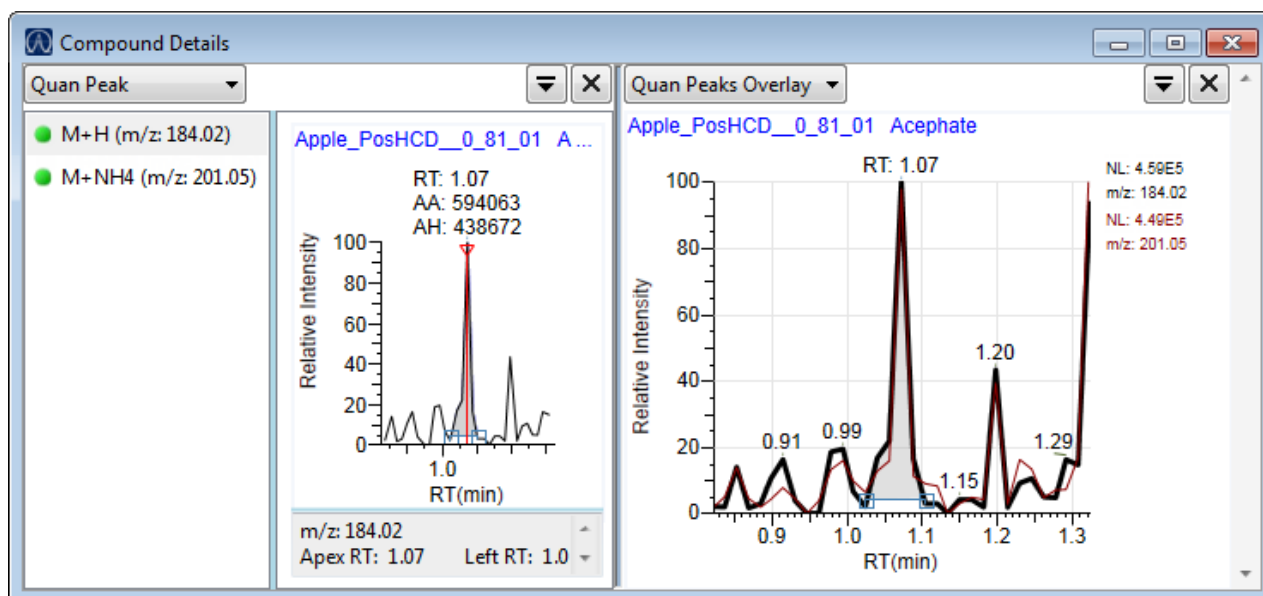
Compound Details

Quan Peak

M+H (m/z: 184.02)

M+NH4 (m/z: 201.05)

Apple_PosHCD__0_81_01 A ...

RT: 1.07
AA: 594063
AH: 438672

Relative Intensity

100
80
60
40
20
0

1.0

RT(min)

m/z: 184.02
Apex RT: 1.07 Left RT: 1.0

Quan Peaks Overlay

Apple_PosHCD__0_81_01 Acephate

RT: 1.07

NL: 4.59E5
m/z: 184.02
NL: 4.49E5
m/z: 201.05

Relative Intensity

100
80
60
40
20
0

0.91
0.99
1.20
1.15
1.29

0.9 1.0 1.1 1.2 1.3

RT(min)